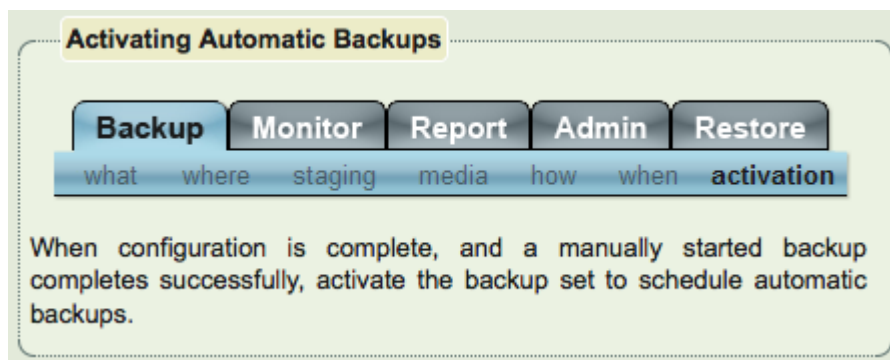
Activating Automatic Backups

Backup Monitor Report Admin Restore

what where staging media how when activation

When configuration is complete, and a manually started backup completes successfully, activate the backup set to schedule automatic backups.